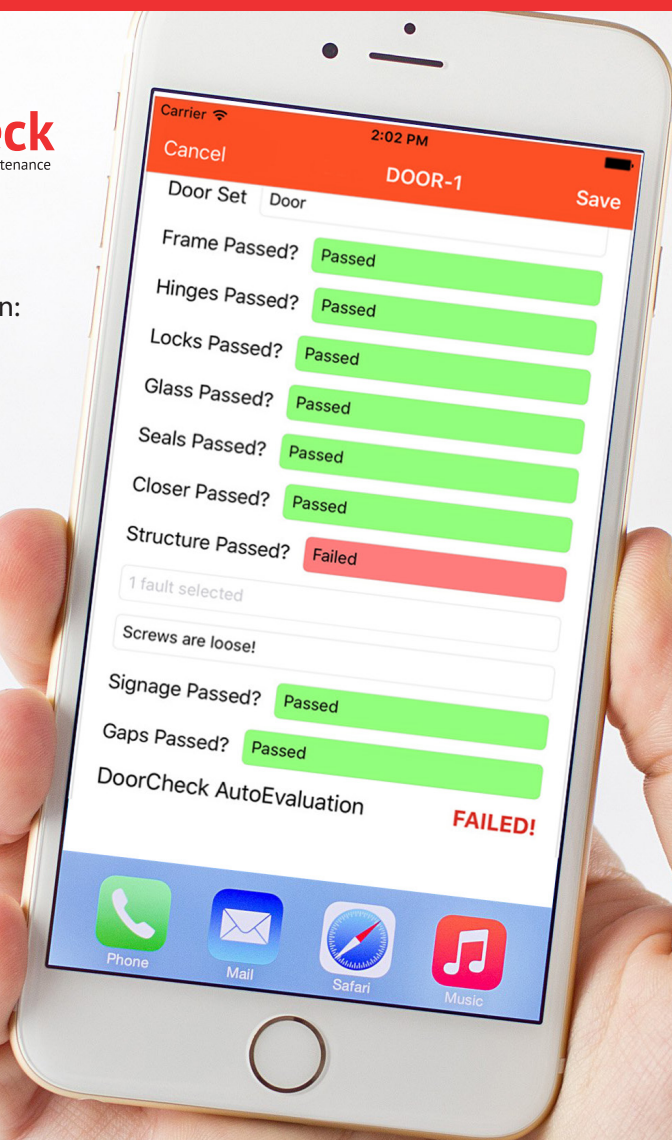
ck
tenance

n:

Carrier
2:02 PM
Cancel
DOOR-1
Save

Door Set
Door

Frame Passed?
Passed

Hinges Passed?
Passed

Locks Passed?
Passed

Glass Passed?
Passed

Seals Passed?
Passed

Closer Passed?
Passed

Structure Passed?
Failed

1 fault selected

Screws are loose!

Signage Passed?
Passed

Gaps Passed?
Passed

DoorCheck AutoEvaluation
FAILED!

Phone
Mail
Safari
Music